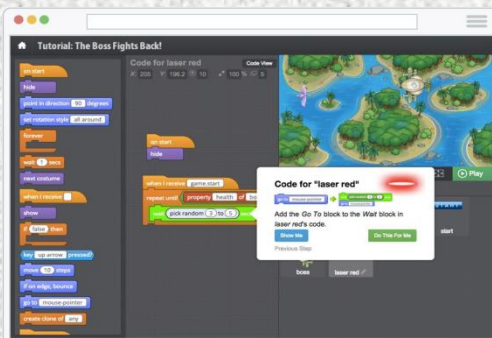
Tutorial: The Boss Fights Back!

on start
hide
point in direction 90 degrees
set rotation style all around
forever
wait 1 secs
next costume
when I receive
show
if false then
key up arrow pressed?
move 10 steps
if on edge, bounce
go to mouse-pointer
create clone of any

Code for laser red
Code View
X: 205 Y: 196.2 10 100 %

on start
hide

when I receive game.start
repeat until property health of boss
pick random 3 to 5

Code for "laser red"
go to mouse-pointer
Add the Go To block to the Wait block in laser red's code.
Show Me
Do This For Me
Previous Step

Play
start
boss
laser red